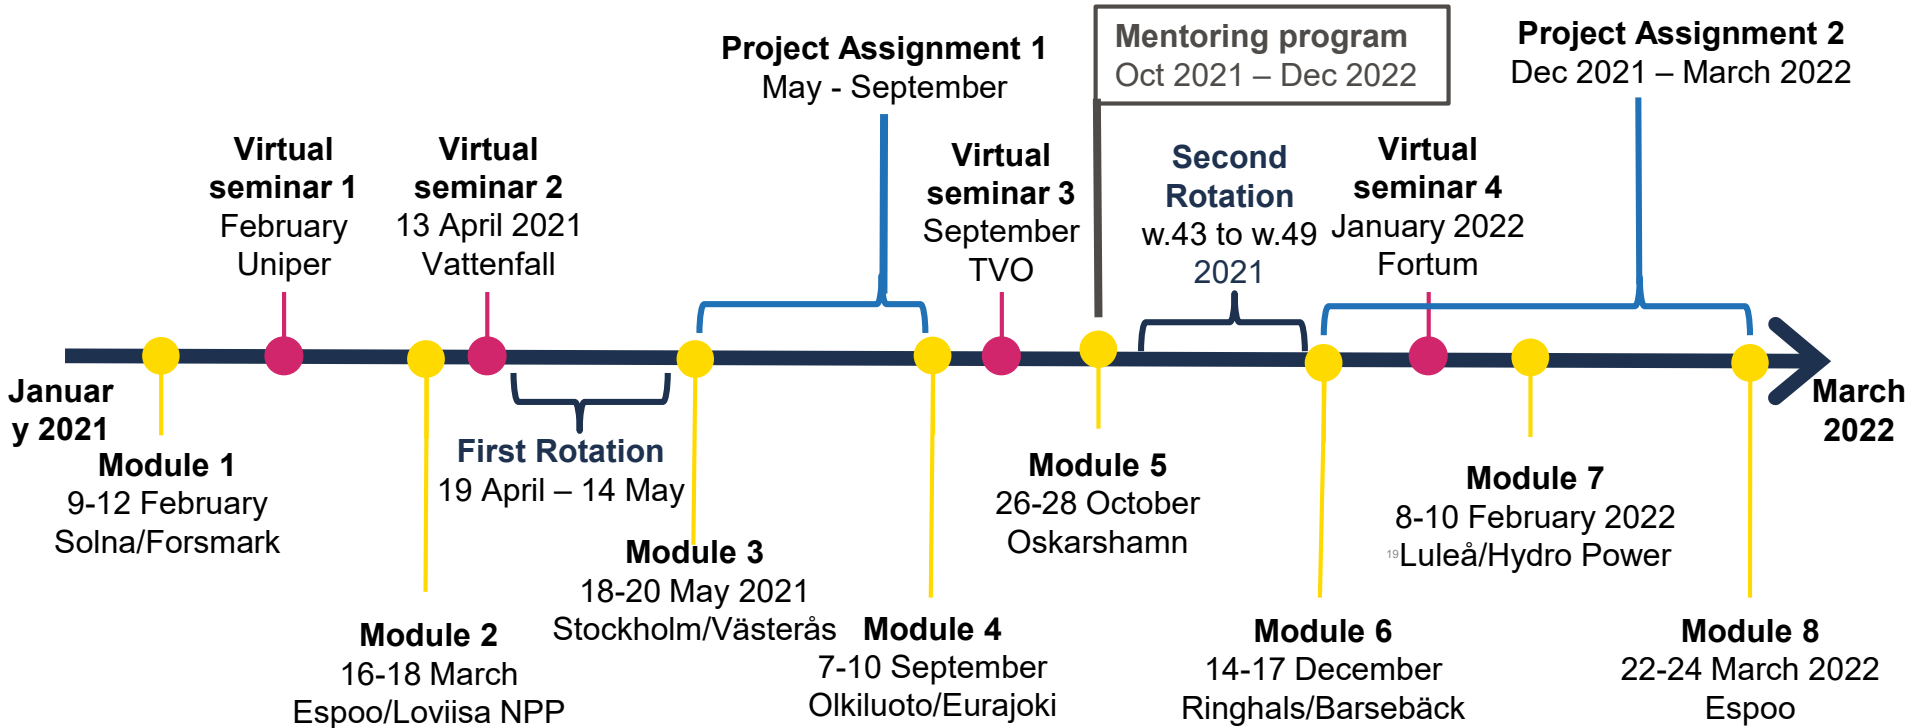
Project Assignment 1
May - September

Mentoring program
Oct 2021 – Dec 2022

Project Assignment 2
Dec 2021 – March 2022

Virtual seminar 1
February
Uniper

Virtual seminar 2
13 April 2021
Vattenfall

Virtual seminar 3
September
TVO

Second Rotation
w.43 to w.49
2021

Virtual seminar 4
January 2022
Fortum

January 2021

March 2022

Module 1
9-12 February
Solna/Forsmark

First Rotation
19 April – 14 May

Module 5
26-28 October
Oskarshamn

Module 7
8-10 February 2022
Luleå/Hydro Power

Module 3
18-20 May 2021
Stockholm/Västerås

Module 2
16-18 March
Espoo/Loviisa NPP

Module 4
7-10 September
Olkiluoto/Eurajoki

Module 6
14-17 December
Ringhals/Barsebäck

Module 8
22-24 March 2022
Espoo